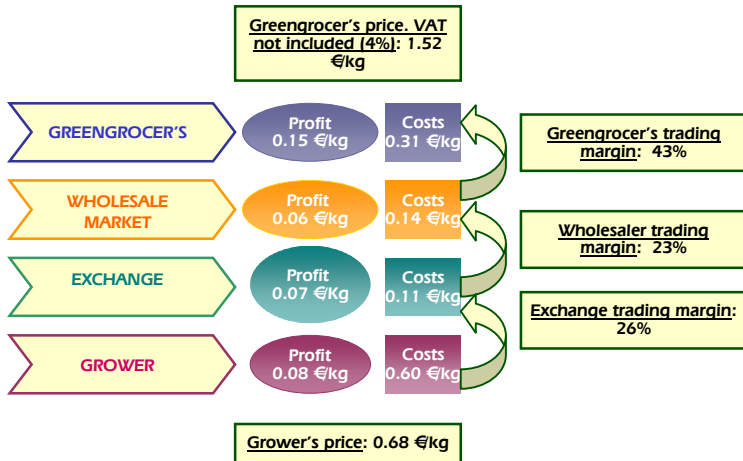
Greengrocer's price. VAT not included (4%): 1.52 €/kg

GREENGROCER'S

Profit 0.15 €/kg

Costs 0.31 €/kg

Greengrocer's trading margin: 43%

WHOLESALE MARKET

Profit 0.06 €/kg

Costs 0.14 €/kg

Wholesaler trading margin: 23%

EXCHANGE

Profit 0.07 €/Kg

Costs 0.11 €/kg

Exchange trading margin: 26%

GROWER

Profit 0.08 €/kg

Costs 0.60 €/kg

Grower's price: 0.68 €/kg